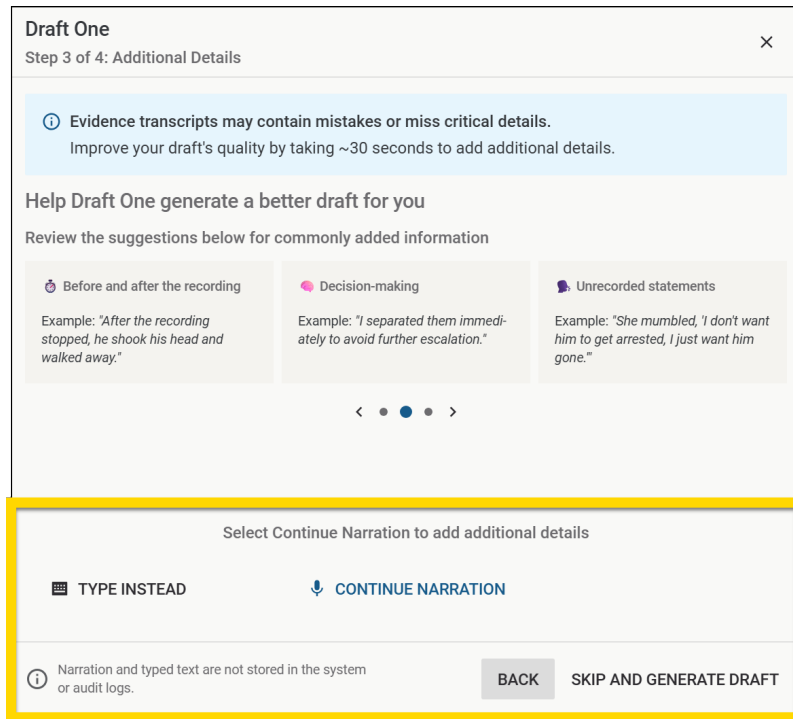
Draft One
Step 3 of 4: Additional Details

×

Evidence transcripts may contain mistakes or miss critical details.
Improve your draft's quality by taking ~30 seconds to add additional details.

Help Draft One generate a better draft for you

Review the suggestions below for commonly added information

Before and after the recording
Example: "After the recording stopped, he shook his head and walked away."

Decision-making
Example: "I separated them immediately to avoid further escalation."

Unrecorded statements
Example: "She mumbled, 'I don't want him to get arrested, I just want him gone.'"

Select Continue Narration to add additional details

TYPE INSTEAD

CONTINUE NARRATION

Narration and typed text are not stored in the system or audit logs.

BACK

SKIP AND GENERATE DRAFT